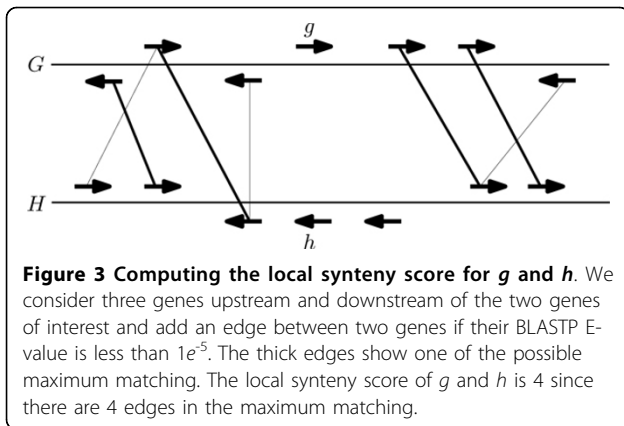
$g$

$G$

$H$

$h$

**Figure 3 Computing the local synteny score for *g* and *h***. We consider three genes upstream and downstream of the two genes of interest and add an edge between two genes if their BLASTP E-value is less than $1e^{-5}$. The thick edges show one of the possible maximum matching. The local synteny score of *g* and *h* is 4 since there are 4 edges in the maximum matching.